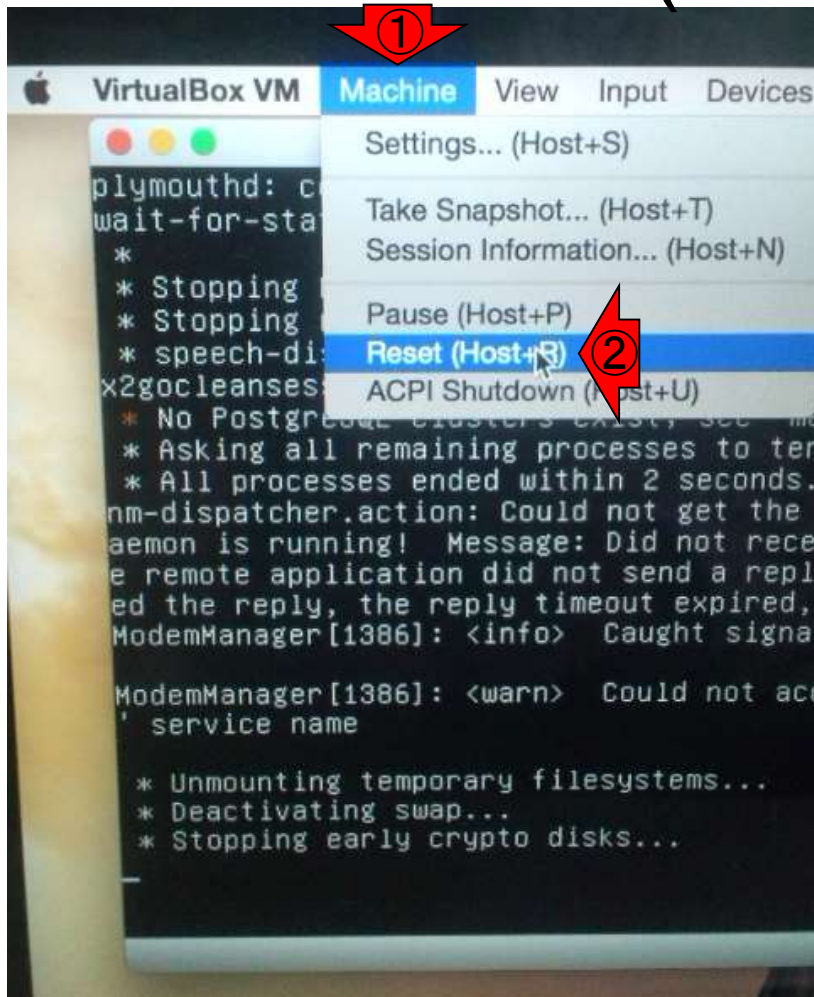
①

VirtualBox VM Machine View Input Devices

Settings... (Host+S)

Take Snapshot... (Host+T)
Session Information... (Host+N)

Pause (Host+P)
Reset (Host+R) ②
ACPI Shutdown (H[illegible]st+U)

plymouthd: c
wait-for-sta
*
* Stopping
* Stopping
* speech-di
x2gocleanses
* No Postgre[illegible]
* Asking all remaining processes to ter
* All processes ended within 2 seconds.
nm-dispatcher.action: Could not get the
aemon is running! Message: Did not rece
e remote application did not send a repl
ed the reply, the reply timeout expired,
ModemManager[1386]: <info> Caught signa

ModemManager[1386]: <warn> Could not ac
' service name

* Unmounting temporary filesystems...
* Deactivating swap...
* Stopping early crypto disks...
_